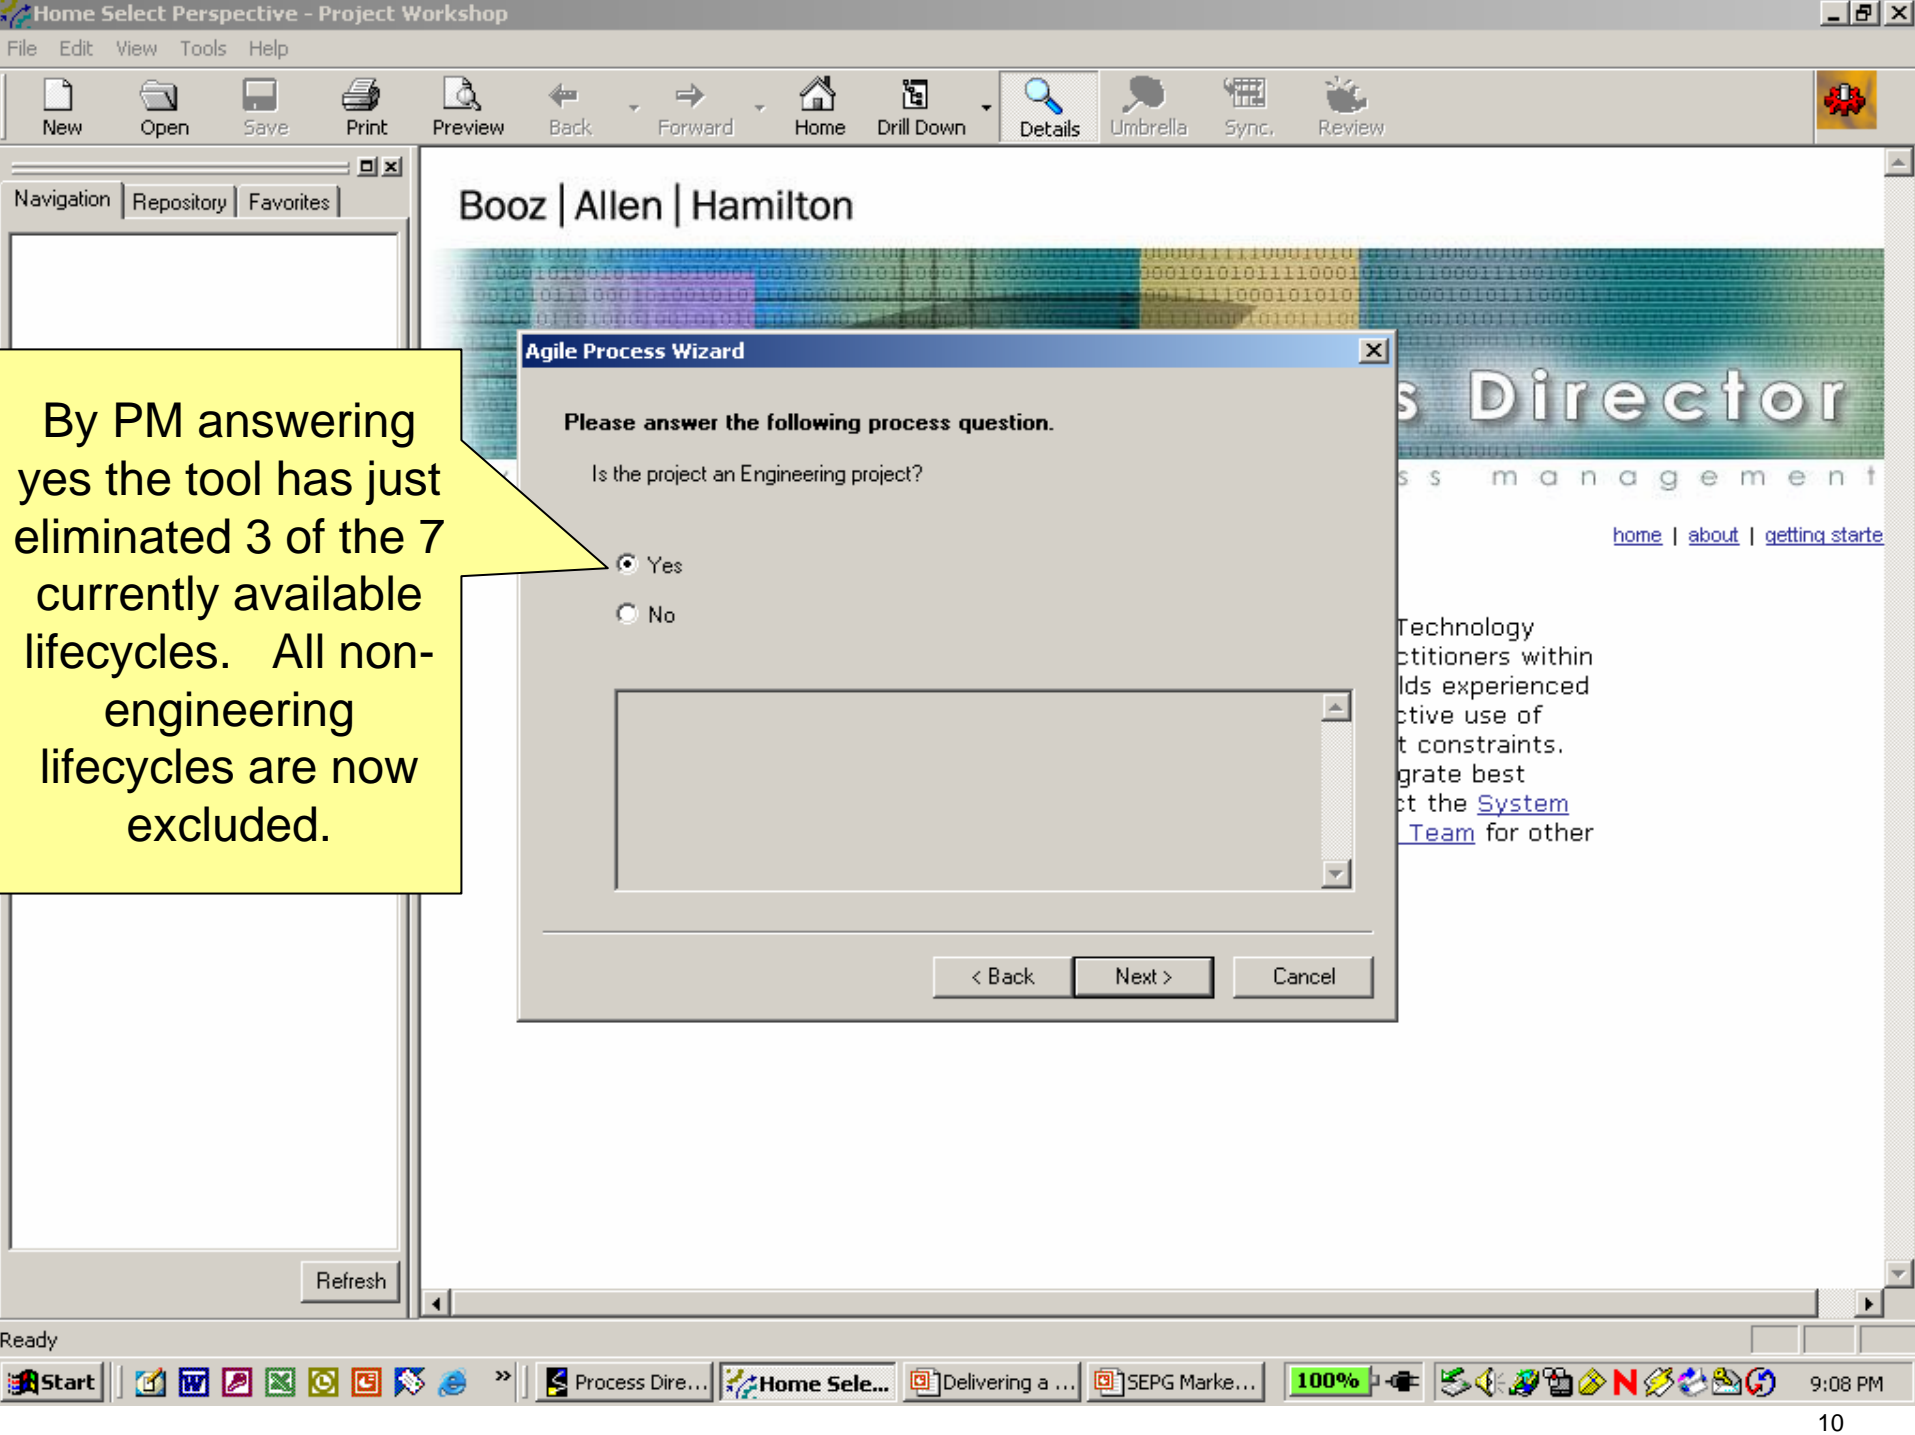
Home Select Perspective - Project Workshop

File Edit View Tools Help

New Open Save Print Preview Back Forward Home Drill Down Details Umbrella Sync. Review

Navigation Repository Favorites

Refresh

Booz | Allen | Hamilton

s Director

s s management

home | about | getting starte

Technology
ctitioners within
lds experienced
ctive use of
t constraints.
grate best
ct the System
Team for other

Agile Process Wizard

Please answer the following process question.

Is the project an Engineering project?

Yes

No

< Back Next > Cancel

By PM answering yes the tool has just eliminated 3 of the 7 currently available lifecycles. All non-engineering lifecycles are now excluded.

Ready

Start Process Dire... Home Sele... Delivering a ... SEPG Marke... 100% 9:08 PM

10